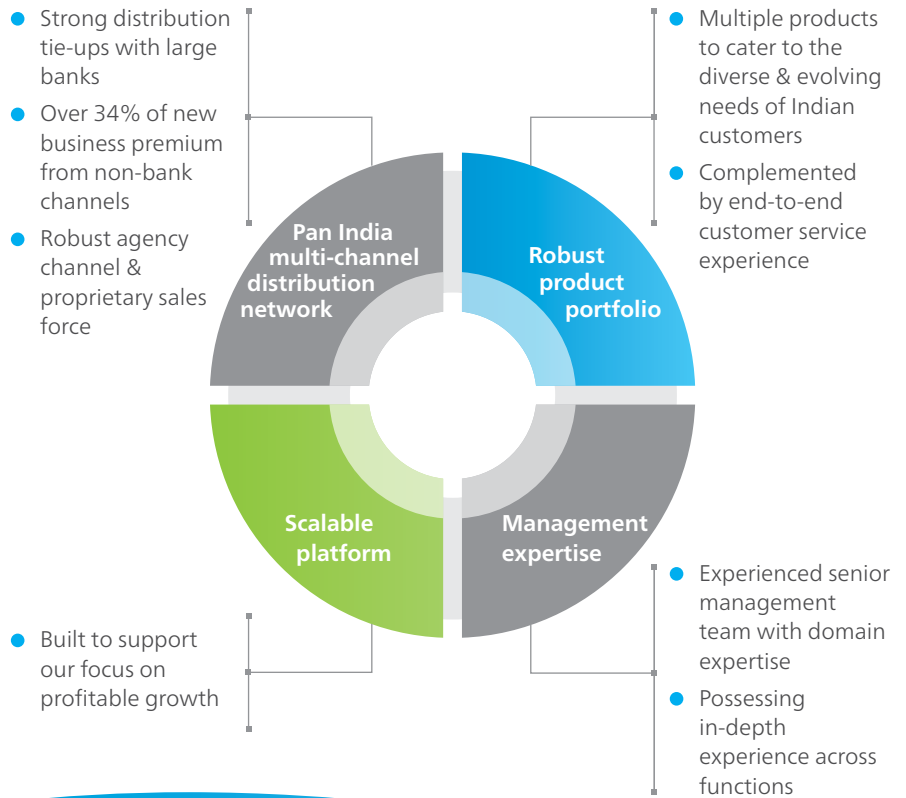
- Strong distribution tie-ups with large banks
- Over 34% of new business premium from non-bank channels
- Robust agency channel & proprietary sales force

- Multiple products to cater to the diverse & evolving needs of Indian customers
- Complemented by end-to-end customer service experience

Pan India multi-channel distribution network

Robust product portfolio

Scalable platform

Management expertise

- Built to support our focus on profitable growth

- Experienced senior management team with domain expertise
- Possessing in-depth experience across functions